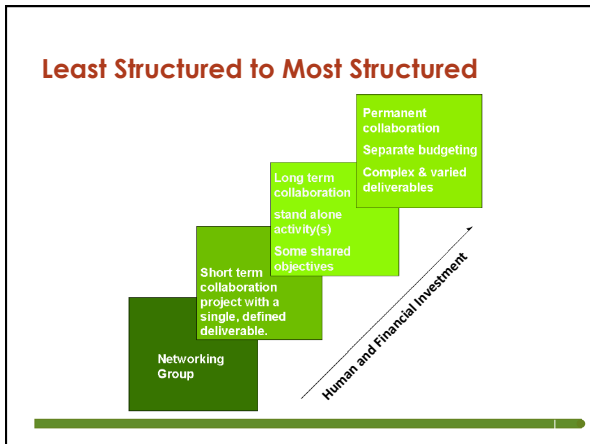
Least Structured to Most Structured

Permanent collaboration

Separate budgeting

Complex & varied deliverables

Long term collaboration

stand alone activity(s)

Some shared objectives

Short term collaboration project with a single, defined deliverable.

Networking Group

Human and Financial Investment